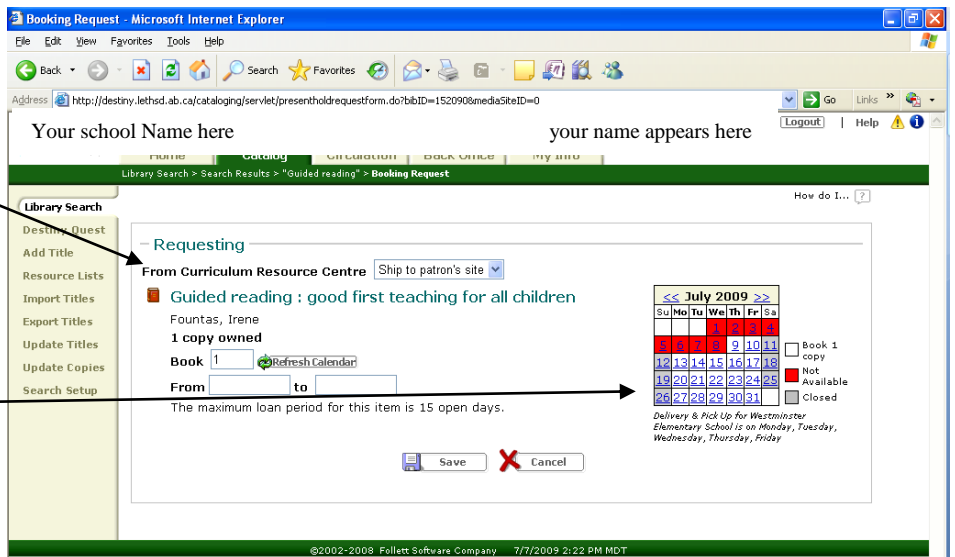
Booking Request - Microsoft Internet Explorer

File Edit View Favorites Tools Help

Back Search Favorites

Address http://destiny.lethsd.ab.ca/cataloging/servlet/presentholdrequestform.do?bibID=152090&mediaSiteID=0 Go Links

Your school Name here

your name appears here

Logout | Help

Home Catalog Circulation Back Office My Info

Library Search > Search Results > "Guided reading" > Booking Request

Library Search
Destiny Quest
Add Title
Resource Lists
Import Titles
Export Titles
Update Titles
Update Copies
Search Setup

How do I... ?

Requesting

From Curriculum Resource Centre Ship to patron's site

Guided reading : good first teaching for all children

Fountas, Irene

1 copy owned

Book 1 Refresh Calendar

From to

The maximum loan period for this item is 15 open days.

<< July 2009 >>

| Su | Mo | Tu | We | Th | Fr | Sa |
|---|---|---|---|---|---|---|
| | | | 1 | 2 | 3 | 4 |
| 5 | 6 | 7 | 8 | 9 | 10 | 11 |
| 12 | 13 | 14 | 15 | 16 | 17 | 18 |
| 19 | 20 | 21 | 22 | 23 | 24 | 25 |
| 26 | 27 | 28 | 29 | 30 | 31 | |

Book 1 copy
Not Available
Closed

Delivery & Pick Up for Westminster Elementary School is on Monday, Tuesday, Wednesday, Thursday, Friday

Save Cancel

©2002-2008 Follett Software Company 7/7/2009 2:22 PM MDT